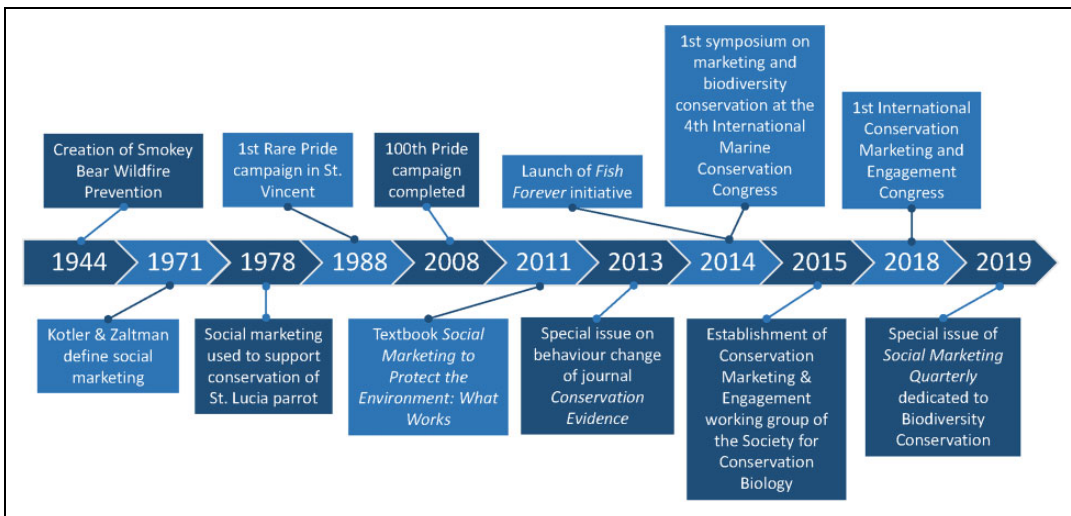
Creation of Smokey Bear Wildfire Prevention

1st Rare Pride campaign in St. Vincent

100th Pride campaign completed

Launch of *Fish Forever* initiative

1st symposium on marketing and biodiversity conservation at the 4th International Marine Conservation Congress

1st International Conservation Marketing and Engagement Congress

1944
1971
1978
1988
2008
2011
2013
2014
2015
2018
2019

Kotler & Zaltman define social marketing

Social marketing used to support conservation of St. Lucia parrot

Textbook *Social Marketing to Protect the Environment: What Works*

Special issue on behaviour change of journal *Conservation Evidence*

Establishment of Conservation Marketing & Engagement working group of the Society for Conservation Biology

Special issue of *Social Marketing Quarterly* dedicated to Biodiversity Conservation